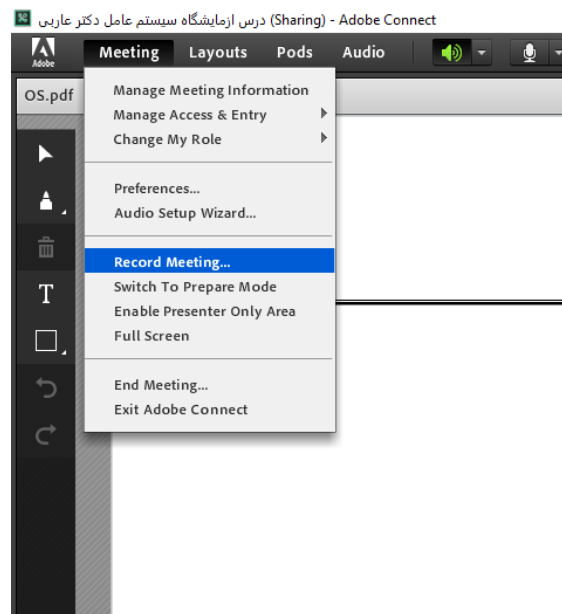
درس ازمایشگاه سیستم عامل دکتر عاربی (Sharing) - Adobe Connect

Adobe

Meeting Layouts Pods Audio

OS.pdf

Manage Meeting Information
Manage Access & Entry
Change My Role

Preferences...
Audio Setup Wizard...

Record Meeting...
Switch To Prepare Mode
Enable Presenter Only Area
Full Screen

End Meeting...
Exit Adobe Connect